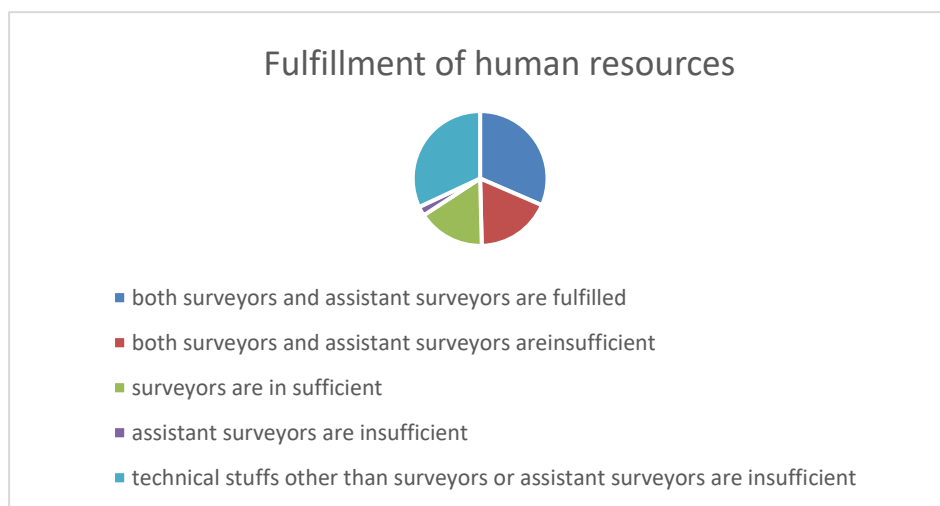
Fulfillment of human resources

■ both surveyors and assistant surveyors are fulfilled

■ both surveyors and assistant surveyors areinsufficient

■ surveyors are in sufficient

■ assistant surveyors are insufficient

■ technical stuffs other than surveyors or assistant surveyors are insufficient